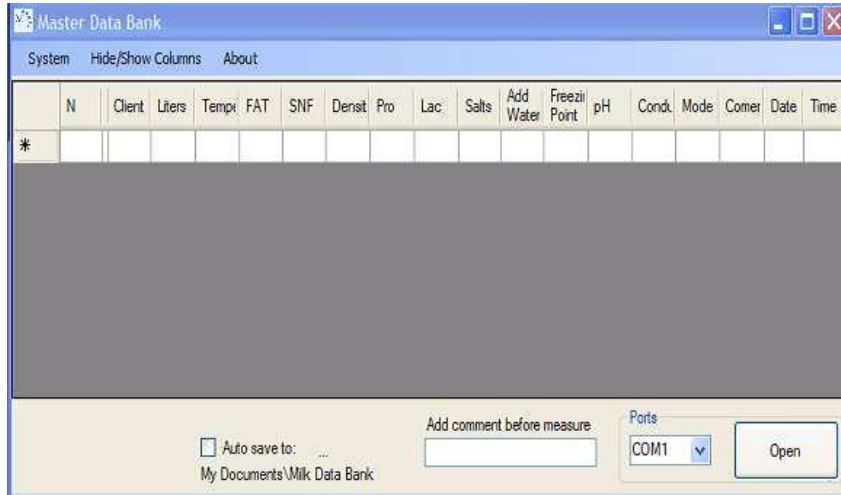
Master Data Bank

System Hide/Show Columns About

| | N | Client | Liters | Tempe | FAT | SNF | Densit | Pro | Lac | Salts | Add Water | Freezi Point | pH | Condu | Mode | Comer | Date | Time |
|---|---|---|---|---|---|---|---|---|---|---|---|---|---|---|---|---|---|---|
| * | | | | | | | | | | | | | | | | | | |

Auto save to: ...
My Documents\Milk Data Bank

Add comment before measure

Ports
COM1

Open